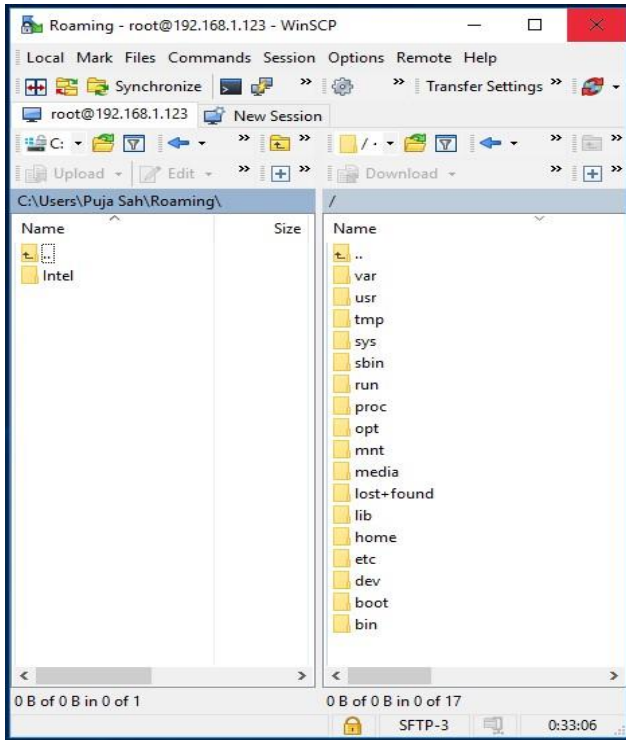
Roaming - root@192.168.1.123 - WinSCP

Local Mark Files Commands Session Options Remote Help

Synchronize » » Transfer Settings »

root@192.168.1.123 New Session

C: » » / · » »

Upload Edit » » Download » »

C:\Users\Puja Sah\Roaming\

| Name | Size |
|---|---|
| .. | |
| Intel | |

/

| Name |
|---|
| .. |
| var |
| usr |
| tmp |
| sys |
| sbin |
| run |
| proc |
| opt |
| mnt |
| media |
| lost+found |
| lib |
| home |
| etc |
| dev |
| boot |
| bin |

0 B of 0 B in 0 of 1

0 B of 0 B in 0 of 17

SFTP-3 0:33:06